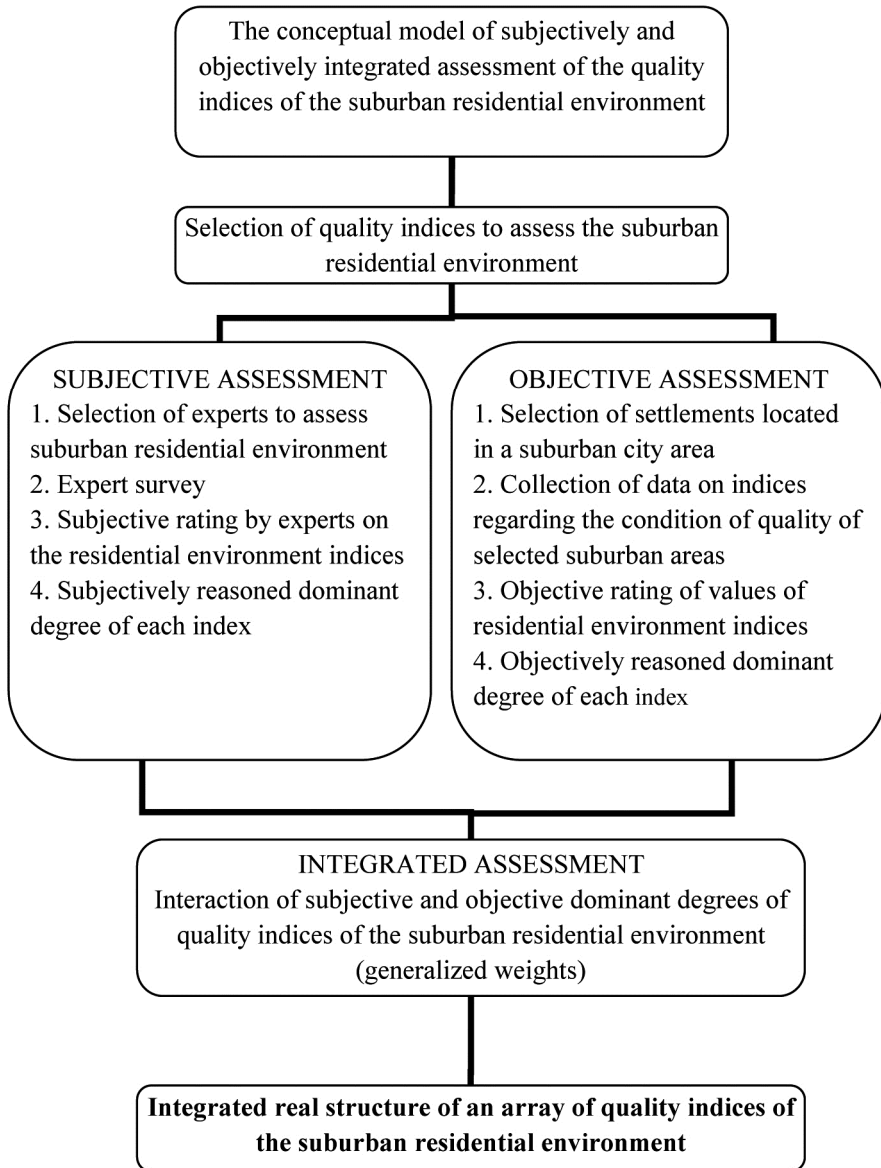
The conceptual model of subjectively and objectively integrated assessment of the quality indices of the suburban residential environment

Selection of quality indices to assess the suburban residential environment

SUBJECTIVE ASSESSMENT
1. Selection of experts to assess suburban residential environment
2. Expert survey
3. Subjective rating by experts on the residential environment indices
4. Subjectively reasoned dominant degree of each index

OBJECTIVE ASSESSMENT
1. Selection of settlements located in a suburban city area
2. Collection of data on indices regarding the condition of quality of selected suburban areas
3. Objective rating of values of residential environment indices
4. Objectively reasoned dominant degree of each index

INTEGRATED ASSESSMENT
Interaction of subjective and objective dominant degrees of quality indices of the suburban residential environment (generalized weights)

**Integrated real structure of an array of quality indices of the suburban residential environment**